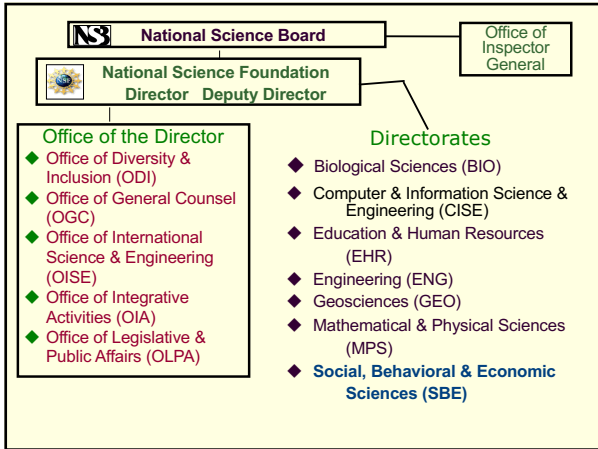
NSB National Science Board

Office of Inspector General

NSF National Science Foundation
Director Deputy Director

Office of the Director
- Office of Diversity & Inclusion (ODI)
- Office of General Counsel (OGC)
- Office of International Science & Engineering (OISE)
- Office of Integrative Activities (OIA)
- Office of Legislative & Public Affairs (OLPA)

Directorates
- Biological Sciences (BIO)
- Computer & Information Science & Engineering (CISE)
- Education & Human Resources (EHR)
- Engineering (ENG)
- Geosciences (GEO)
- Mathematical & Physical Sciences (MPS)
- Social, Behavioral & Economic Sciences (SBE)